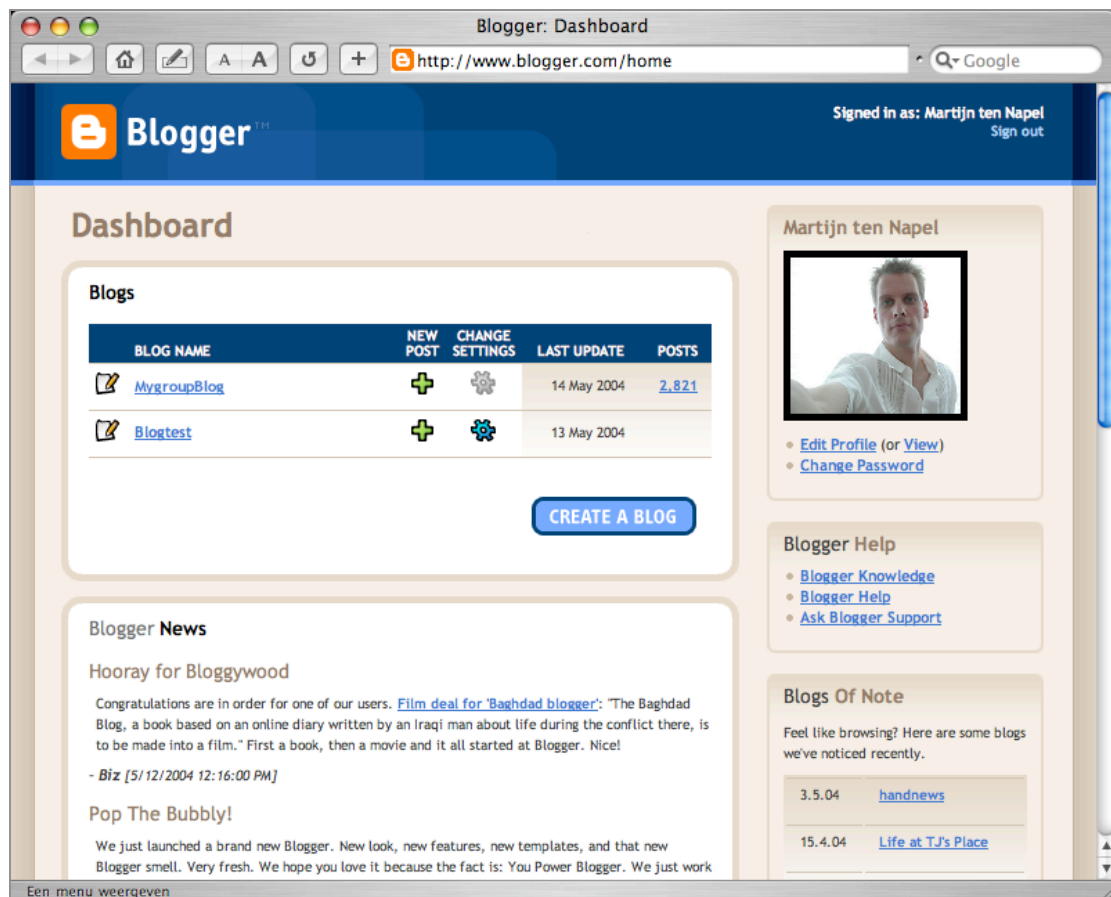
Blogger: Dashboard

A A

+

http://www.blogger.com/home

Google

Blogger™

Signed in as: Martijn ten Napel
Sign out

Dashboard

Blogs

| | BLOG NAME | NEW POST | CHANGE SETTINGS | LAST UPDATE | POSTS |
|---|---|---|---|---|---|
| | MygroupBlog | | | 14 May 2004 | 2,821 |
| | Blogtest | | | 13 May 2004 | |

CREATE A BLOG

Blogger News

Hooray for Bloggywood

Congratulations are in order for one of our users. Film deal for 'Baghdad blogger': "The Baghdad Blog, a book based on an online diary written by an Iraqi man about life during the conflict there, is to be made into a film." First a book, then a movie and it all started at Blogger. Nice!

- Biz [5/12/2004 12:16:00 PM]

Pop The Bubbly!

We just launched a brand new Blogger. New look, new features, new templates, and that new Blogger smell. Very fresh. We hope you love it because the fact is: You Power Blogger. We just work

Martijn ten Napel

Edit Profile (or View)
Change Password

Blogger Help

Blogger Knowledge
Blogger Help
Ask Blogger Support

Blogs Of Note

Feel like browsing? Here are some blogs we've noticed recently.

| 3.5.04 | handnews |
|---|---|
| 15.4.04 | Life at TJ's Place |

Een menu weergeven